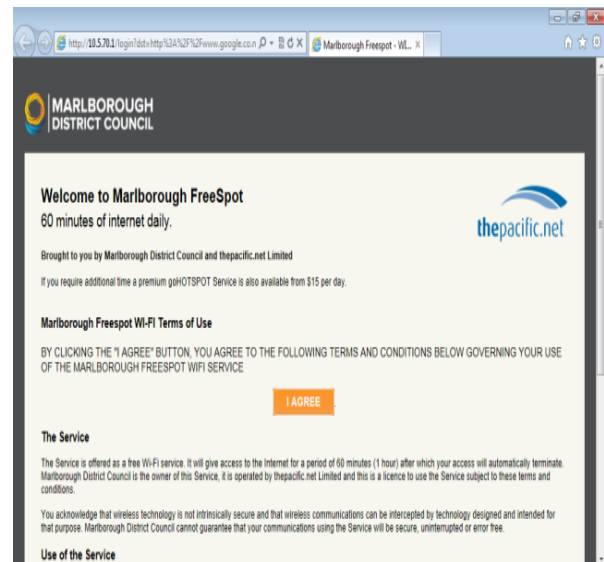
http://10.5.70.1/login?dst=http%3A%2F%2Fwww.google.co.n

Marlborough Freespot - WL...

MARLBOROUGH
DISTRICT COUNCIL

Welcome to Marlborough FreeSpot
60 minutes of internet daily.

thepacific.net

Brought to you by Marlborough District Council and thepacific.net Limited

If you require additional time a premium goHOTSPOT Service is also available from $15 per day.

Marlborough Freespot WI-FI Terms of Use

BY CLICKING THE "I AGREE" BUTTON, YOU AGREE TO THE FOLLOWING TERMS AND CONDITIONS BELOW GOVERNING YOUR USE OF THE MARLBOROUGH FREESPOT WIFI SERVICE

I AGREE

The Service

The Service is offered as a free Wi-Fi service. It will give access to the Internet for a period of 60 minutes (1 hour) after which your access will automatically terminate. Marlborough District Council is the owner of this Service, it is operated by thepacific.net Limited and this is a licence to use the Service subject to these terms and conditions.

You acknowledge that wireless technology is not intrinsically secure and that wireless communications can be intercepted by technology designed and intended for that purpose. Marlborough District Council cannot guarantee that your communications using the Service will be secure, uninterrupted or error free.

Use of the Service